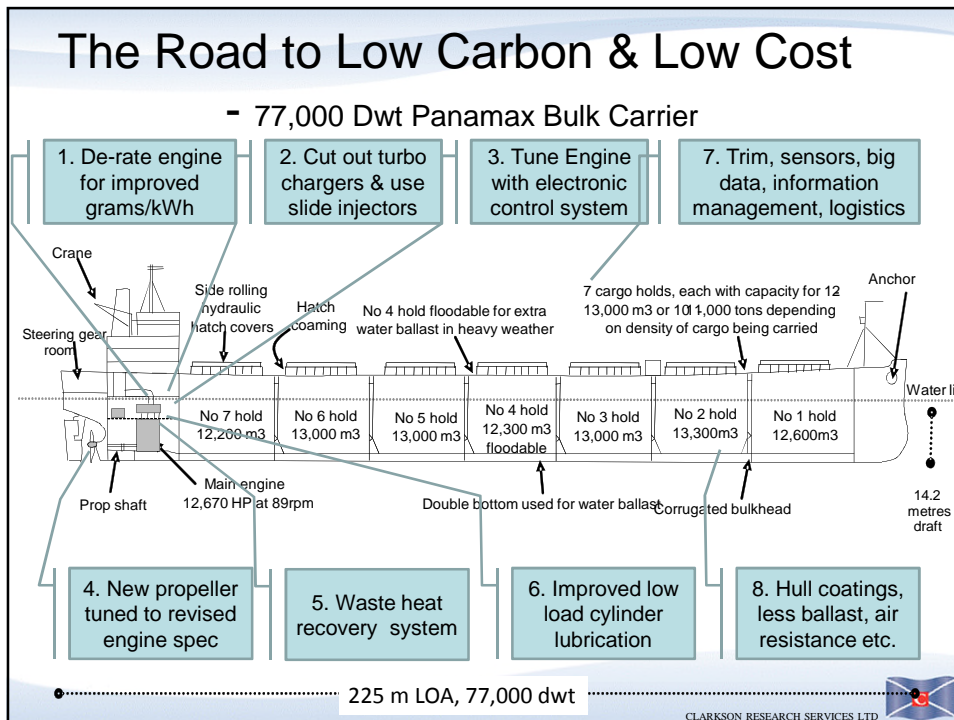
The Road to Low Carbon & Low Cost

- 77,000 Dwt Panamax Bulk Carrier

1. De-rate engine for improved grams/kWh

2. Cut out turbo chargers & use slide injectors

3. Tune Engine with electronic control system

7. Trim, sensors, big data, information management, logistics

Crane

Side rolling hydraulic hatch covers

Hatch coaming

No 4 hold floodable for extra water ballast in heavy weather

7 cargo holds, each with capacity for 12 13,000 m3 or 101 1,000 tons depending on density of cargo being carried

Anchor

Steering gear room

Water li

No 7 hold 12,200 m3

No 6 hold 13,000 m3

No 5 hold 13,000 m3

No 4 hold 12,300 m3 floodable

No 3 hold 13,000 m3

No 2 hold 13,300m3

No 1 hold 12,600m3

Prop shaft

Main engine 12,670 HP at 89rpm

Double bottom used for water ballast

Corrugated bulkhead

14.2 metres draft

4. New propeller tuned to revised engine spec

5. Waste heat recovery system

6. Improved low load cylinder lubrication

8. Hull coatings, less ballast, air resistance etc.

225 m LOA, 77,000 dwt

CLARKSON RESEARCH SERVICES LTD